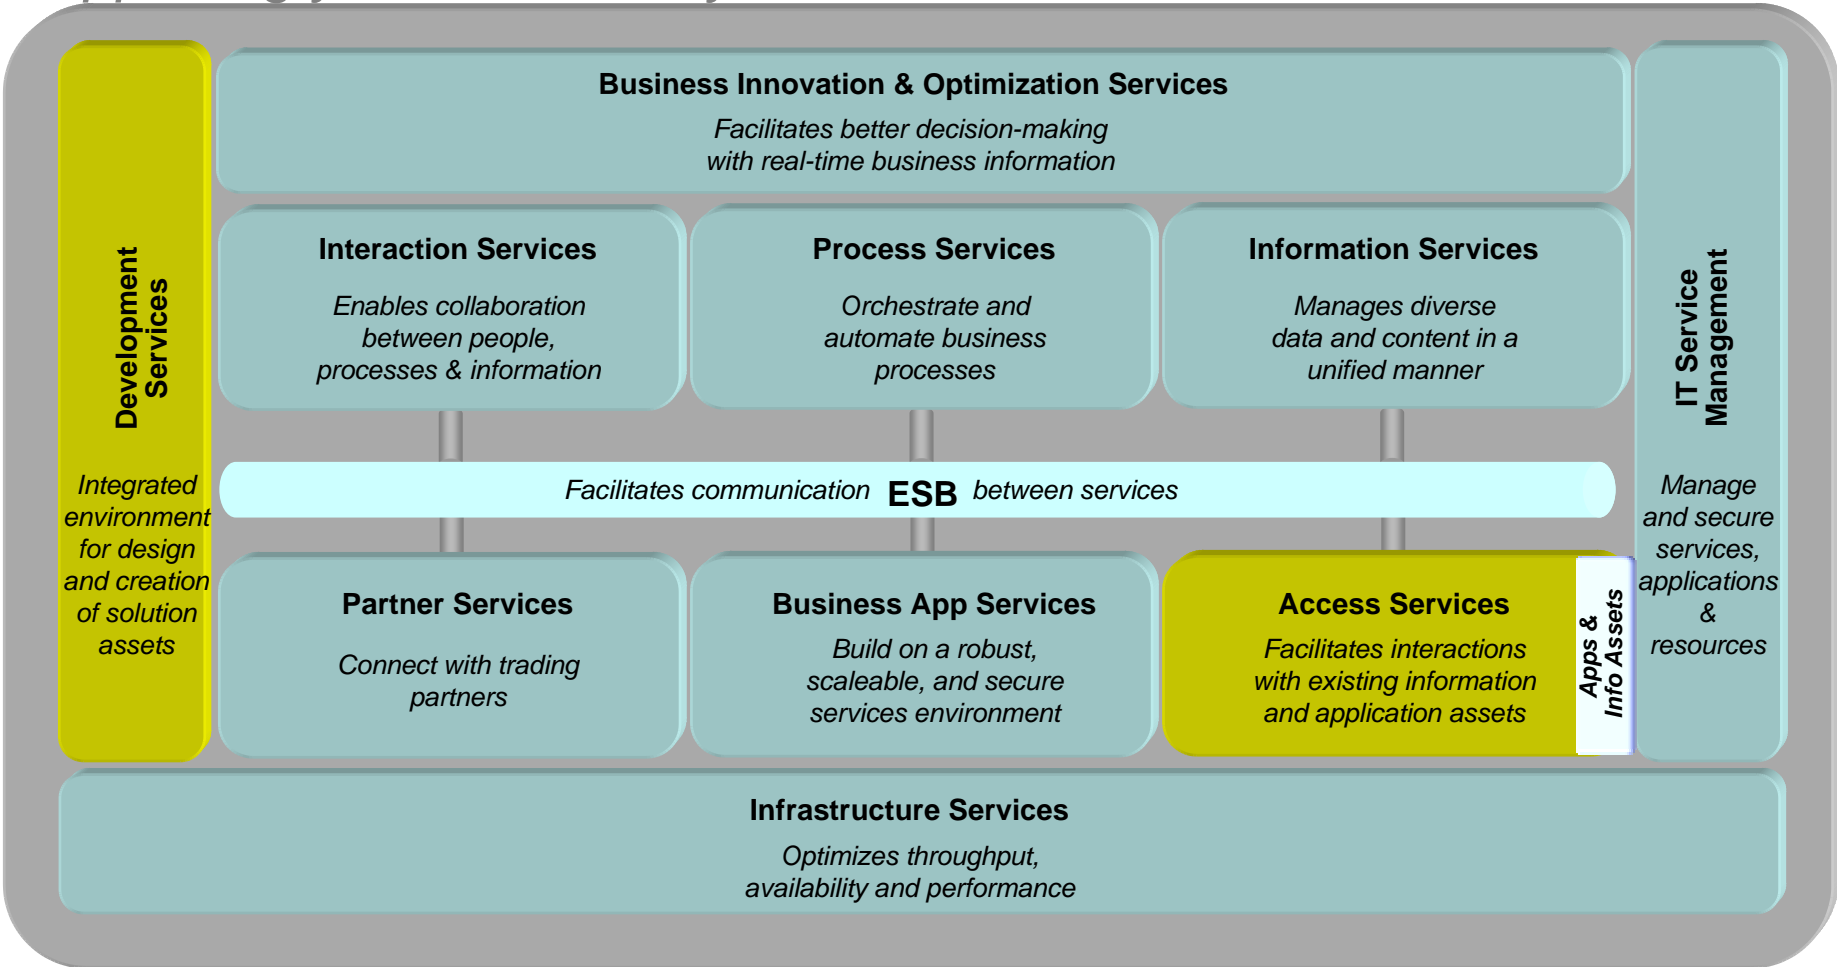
Development Services

Integrated environment for design and creation of solution assets

Business Innovation & Optimization Services

Facilitates better decision-making with real-time business information

Interaction Services

Enables collaboration between people, processes & information

Process Services

Orchestrate and automate business processes

Information Services

Manages diverse data and content in a unified manner

Facilitates communication ESB between services

Partner Services

Connect with trading partners

Business App Services

Build on a robust, scaleable, and secure services environment

Access Services

Facilitates interactions with existing information and application assets

Apps & Info Assets

IT Service Management

Manage and secure services, applications & resources

Infrastructure Services

Optimizes throughput, availability and performance